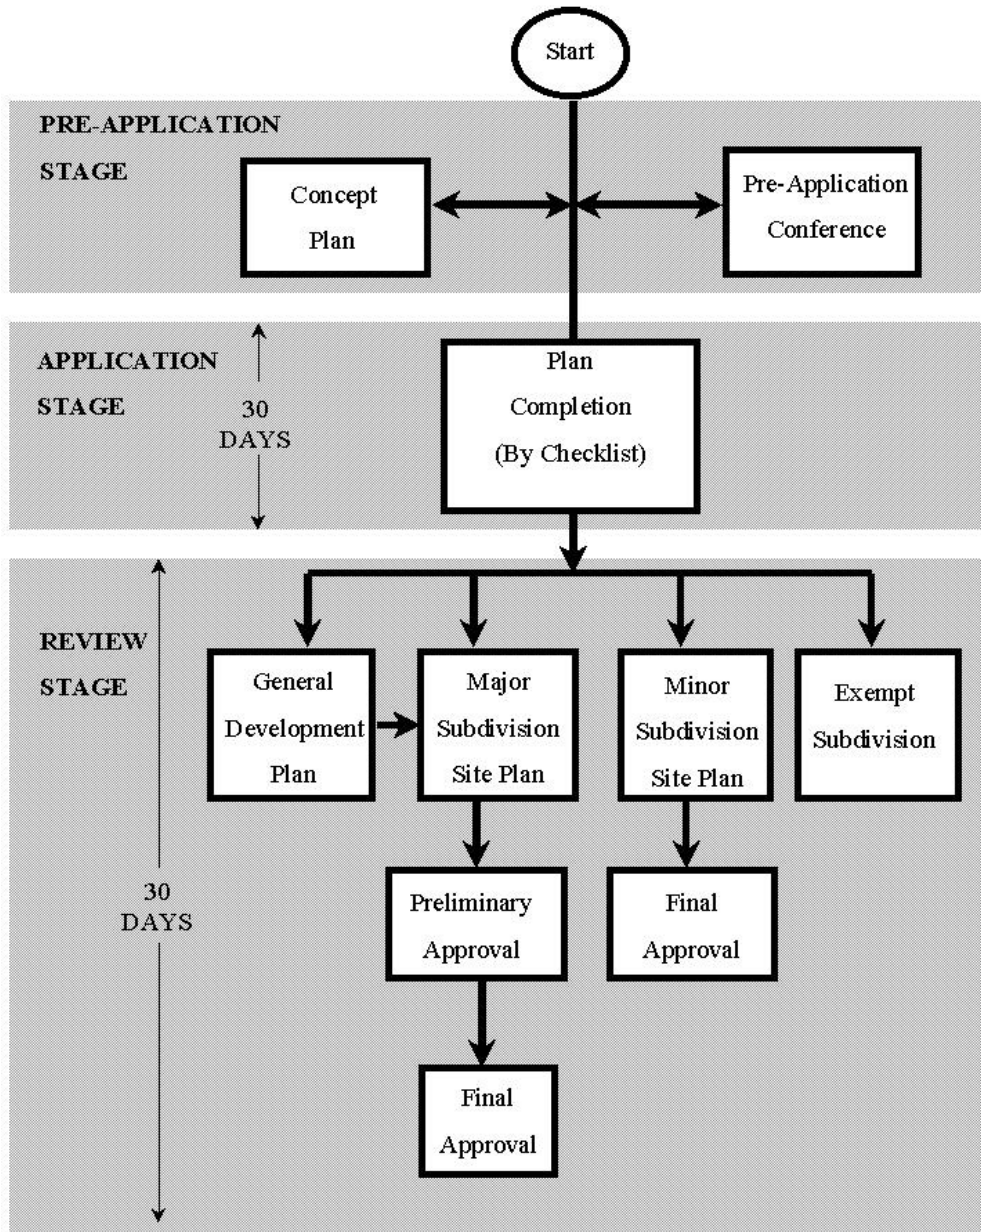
Start

PRE-APPLICATION STAGE

Concept Plan

Pre-Application Conference

APPLICATION STAGE

30 DAYS

Plan Completion (By Checklist)

REVIEW STAGE

30 DAYS

General Development Plan

Major Subdivision Site Plan

Minor Subdivision Site Plan

Exempt Subdivision

Preliminary Approval

Final Approval

Final Approval